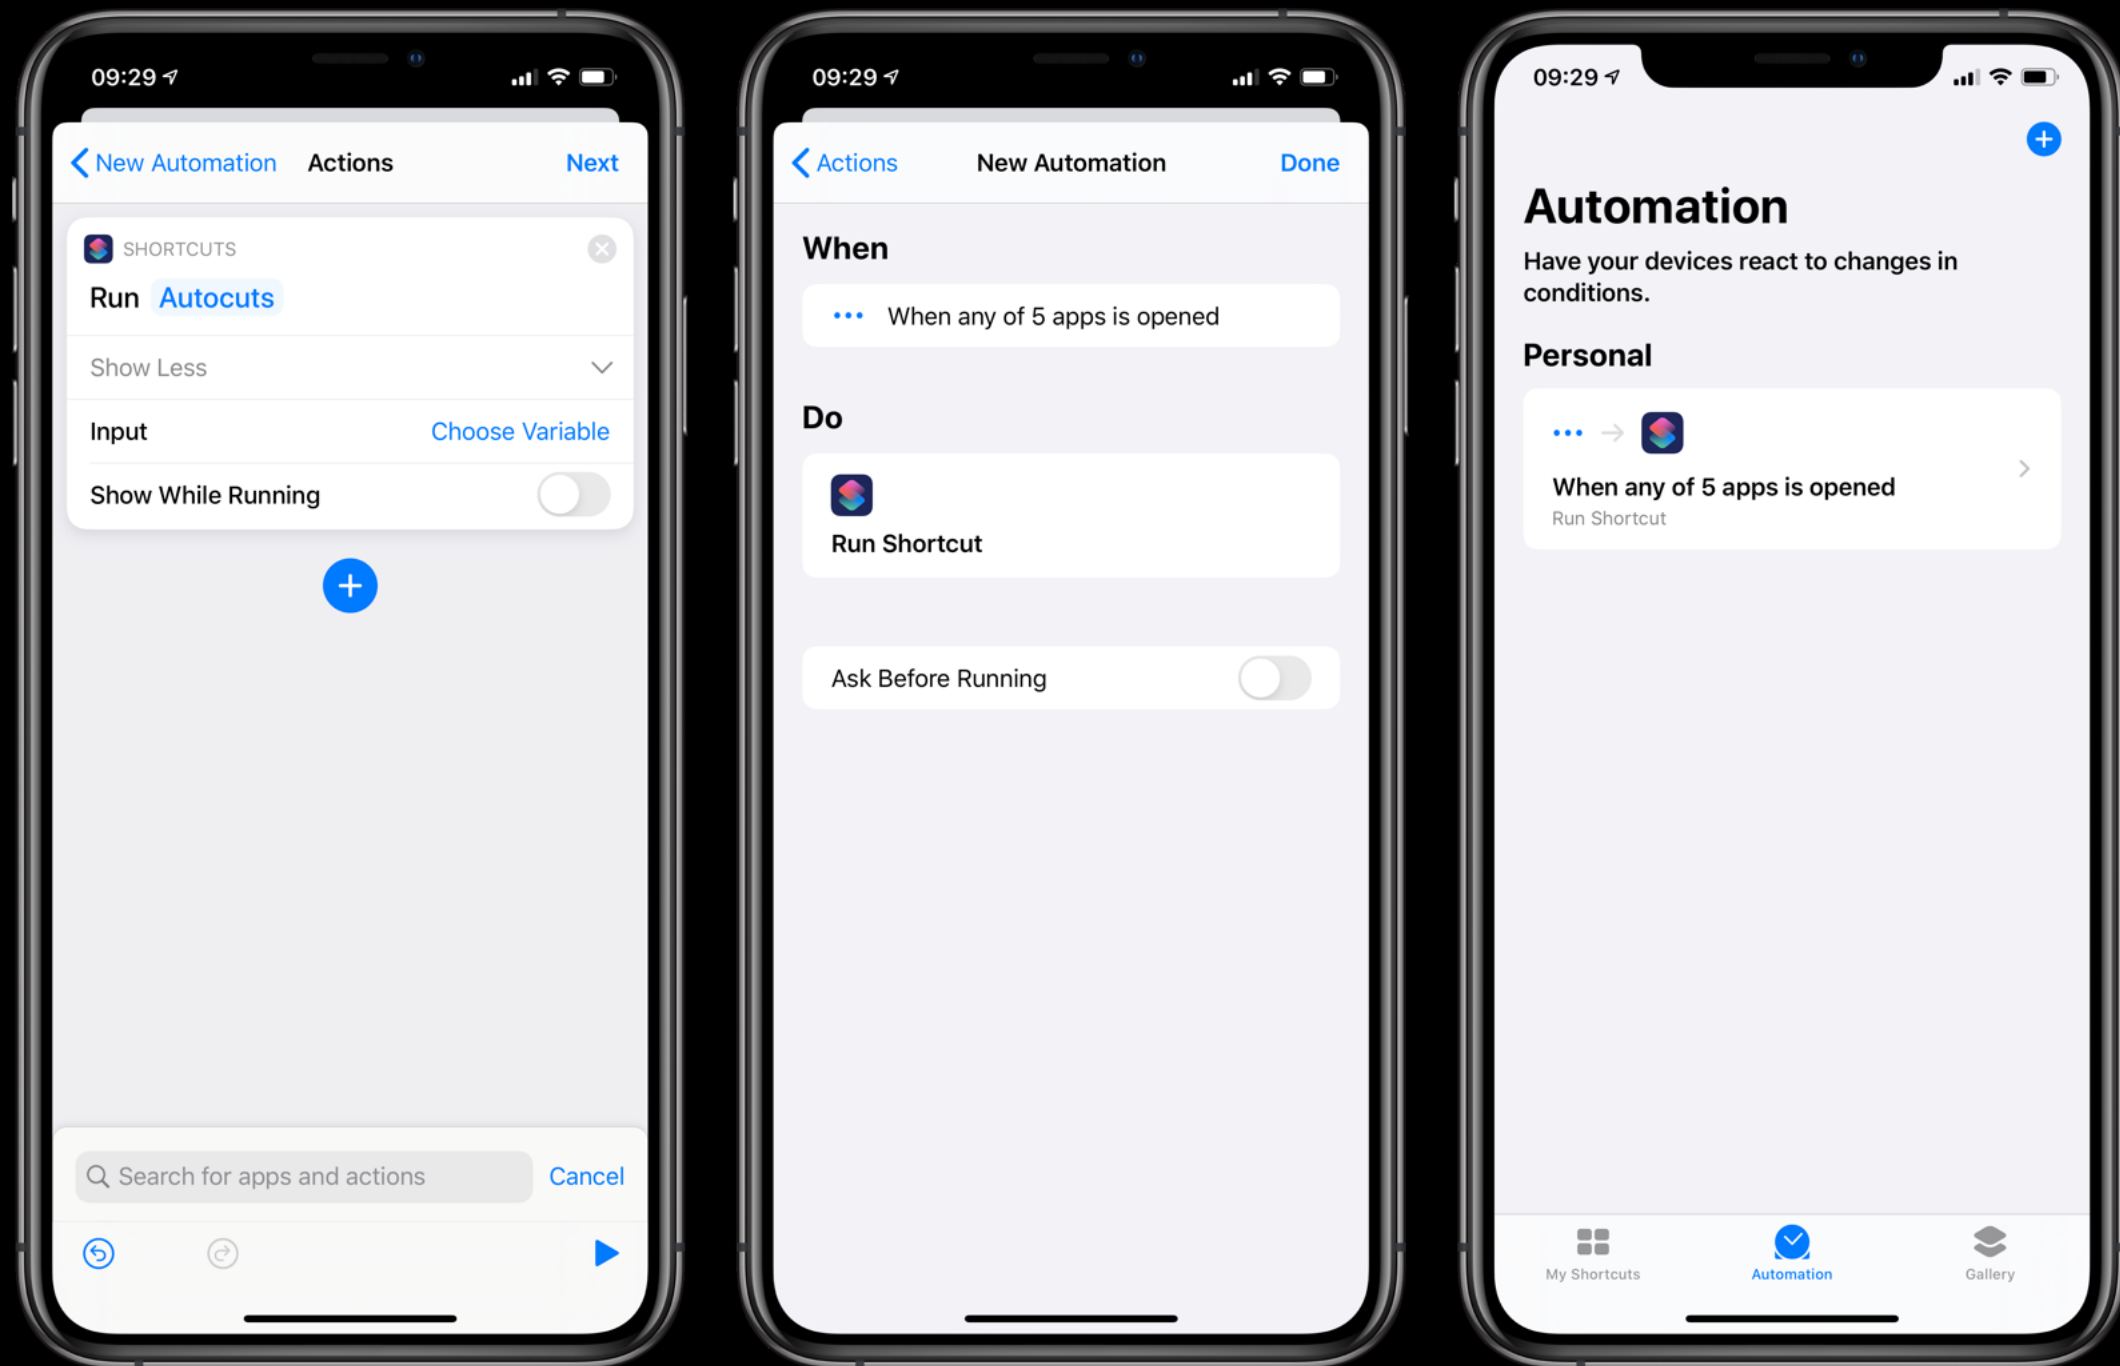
09:29

New Automation Actions Next

SHORTCUTS

Run Autocuts

Show Less

Input Choose Variable

Show While Running

Search for apps and actions Cancel

09:29

Actions New Automation Done

When

When any of 5 apps is opened

Do

Run Shortcut

Ask Before Running

09:29

Automation

Have your devices react to changes in conditions.

Personal

When any of 5 apps is opened

Run Shortcut

My Shortcuts Automation Gallery